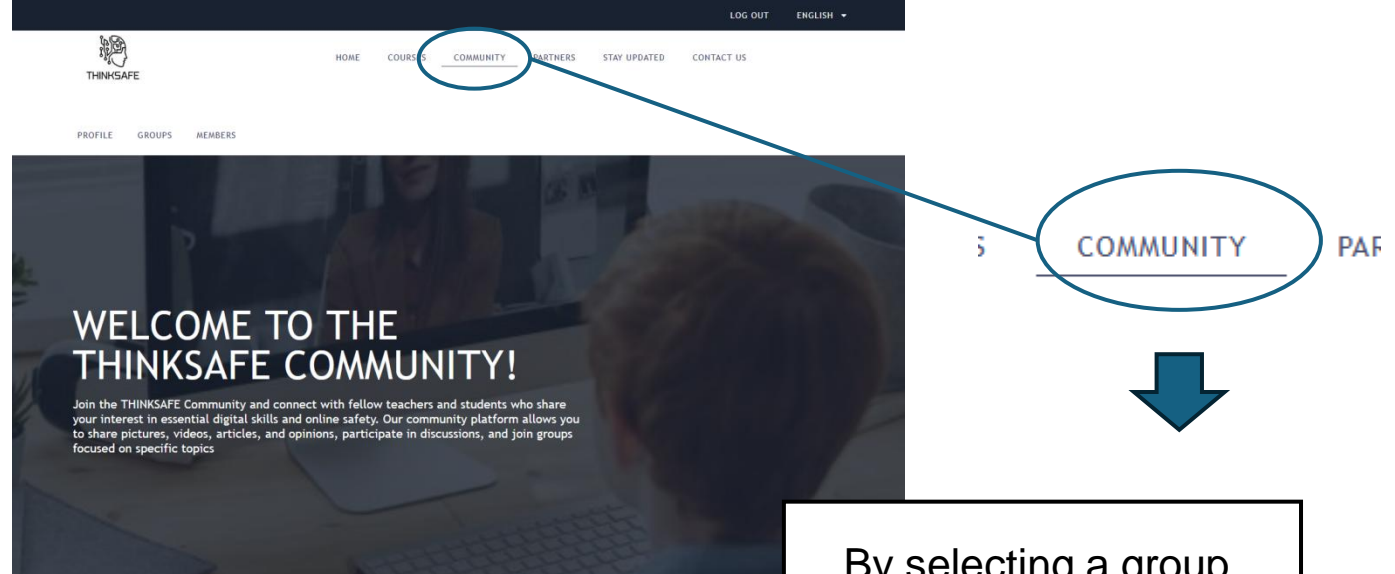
LOG OUT ENGLISH

THINKSAFE

HOME COURSES COMMUNITY PARTNERS STAY UPDATED CONTACT US

PROFILE GROUPS MEMBERS

WELCOME TO THE THINKSAFE COMMUNITY!

Join the THINKSAFE Community and connect with fellow teachers and students who share your interest in essential digital skills and online safety. Our community platform allows you to share pictures, videos, articles, and opinions, participate in discussions, and join groups focused on specific topics

S COMMUNITY PAR

By selecting a group